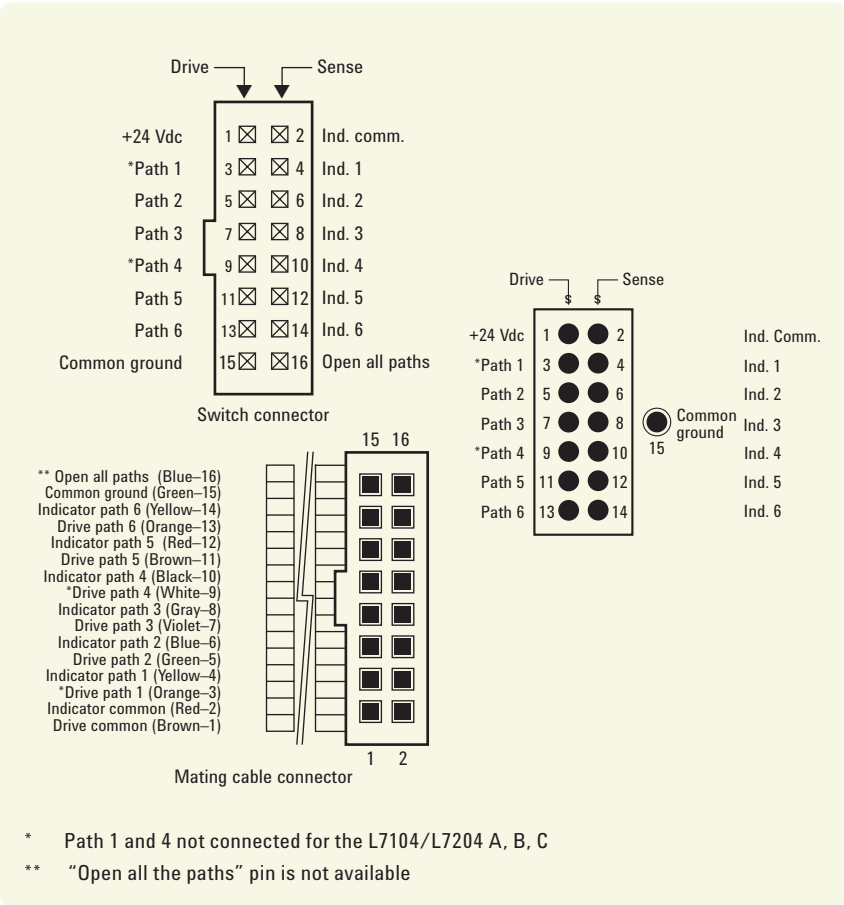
Drive
Sense

+24 Vdc 1 2 Ind. comm.
*Path 1 3 4 Ind. 1
Path 2 5 6 Ind. 2
Path 3 7 8 Ind. 3
*Path 4 9 10 Ind. 4
Path 5 11 12 Ind. 5
Path 6 13 14 Ind. 6
Common ground 15 16 Open all paths

Switch connector

Drive
Sense

+24 Vdc 1 2 Ind. Comm.
*Path 1 3 4 Ind. 1
Path 2 5 6 Ind. 2
Path 3 7 8 Ind. 3
*Path 4 9 10 Ind. 4
Path 5 11 12 Ind. 5
Path 6 13 14 Ind. 6
Common ground 15

15 16

** Open all paths (Blue–16)
Common ground (Green–15)
Indicator path 6 (Yellow–14)
Drive path 6 (Orange–13)
Indicator path 5 (Red–12)
Drive path 5 (Brown–11)
Indicator path 4 (Black–10)
*Drive path 4 (White–9)
Indicator path 3 (Gray–8)
Drive path 3 (Violet–7)
Indicator path 2 (Blue–6)
Drive path 2 (Green–5)
Indicator path 1 (Yellow–4)
*Drive path 1 (Orange–3)
Indicator common (Red–2)
Drive common (Brown–1)

1 2

Mating cable connector

* Path 1 and 4 not connected for the L7104/L7204 A, B, C

** "Open all the paths" pin is not available